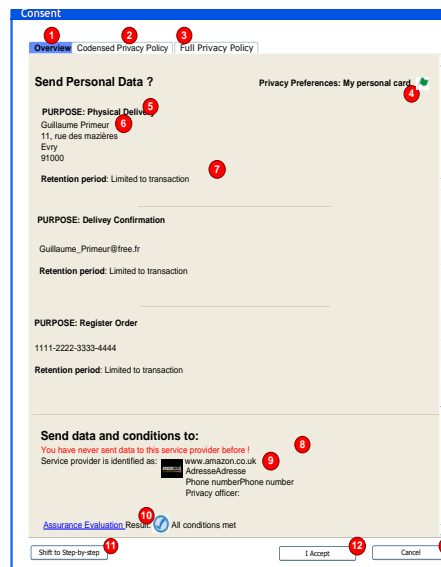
Consent

1 Overview 2 Codensed Privacy Policy 3 Full Privacy Policy

Send Personal Data ?

Privacy Preferences: My personal card 4

PURPOSE: Physical Delivery 5
Guillaume Primeur 6
11, rue des mazières
Evry
91000

7

Retention period: Limited to transaction

PURPOSE: Delivey Confirmation

Guillaume_Primeur@free.fr

Retention period: Limited to transaction

PURPOSE: Register Order

1111-2222-3333-4444

Retention period: Limited to transaction

Send data and conditions to:

You have never sent data to this service provider before ! 8

Service provider is identified as: www.amazon.co.uk 9
AdresseAdresse
Phone numberPhone number
Privacy officer:

Assurance Evaluation Result: 10 All conditions met

Shift to Step-by-step 11

I Accept 12

Cancel